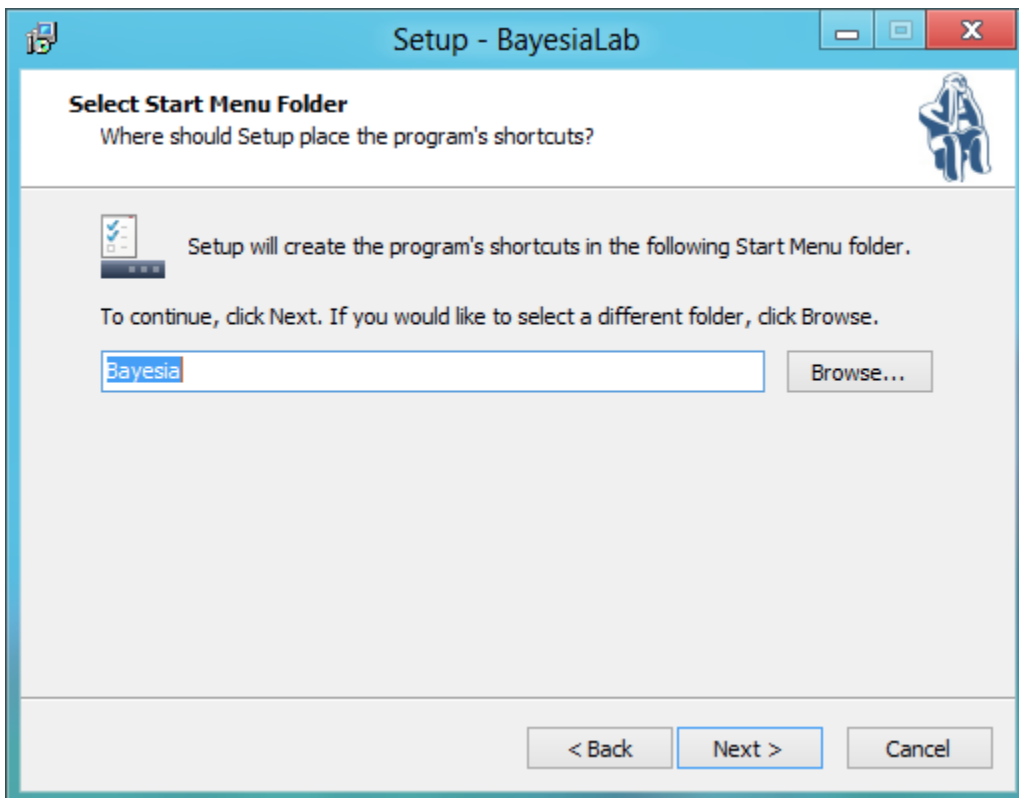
Setup - BayesiaLab

Select Start Menu Folder
Where should Setup place the program's shortcuts?

Setup will create the program's shortcuts in the following Start Menu folder.

To continue, click Next. If you would like to select a different folder, click Browse.

Bayesia

Browse...

< Back

Next >

Cancel